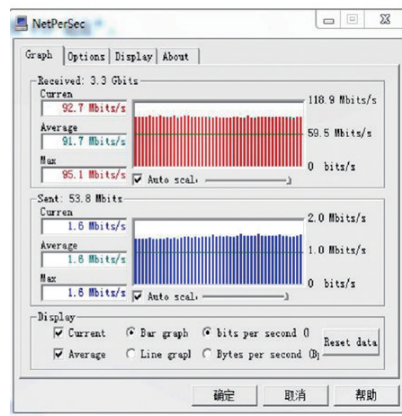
NetPerSec

Graph | Options | Display | About

Received: 3.3 Gbits
Curren
92.7 Mbits/s
Average
91.7 Mbits/s
Max
95.1 Mbits/s
118.9 Mbits/s
59.5 Mbits/s
0 bits/s
Auto scal

Sent: 53.8 Mbits
Curren
1.6 Mbits/s
Average
1.8 Mbits/s
Max
1.6 Mbits/s
2.0 Mbits/s
1.0 Mbits/s
0 bits/s
Auto scal

Display
Current
Bar graph
bits per second (
Average
Line grapl
Bytes per second (B
Reset data

确定 取消 帮助